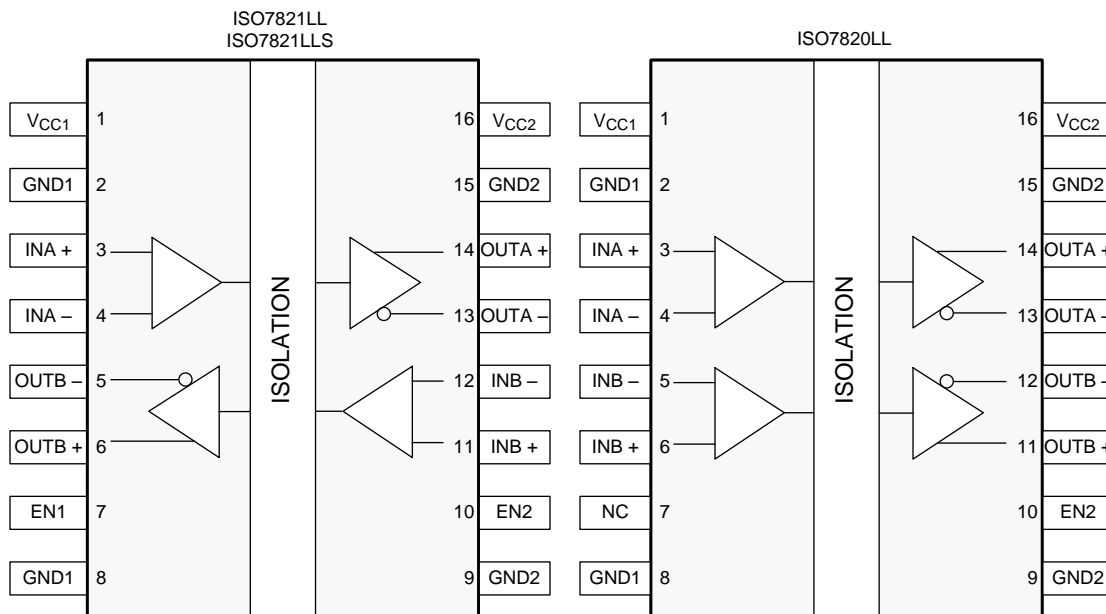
ISO7821LL
ISO7821LLS

$V_{CC1}$ 1
GND1 2
INA + 3
INA – 4
OUTB – 5
OUTB + 6
EN1 7
GND1 8

ISOLATION

16 $V_{CC2}$
15 GND2
14 OUTA +
13 OUTA –
12 INB –
11 INB +
10 EN2
9 GND2

ISO7820LL

$V_{CC1}$ 1
GND1 2
INA + 3
INA – 4
INB – 5
INB + 6
NC 7
GND1 8

ISOLATION

16 $V_{CC2}$
15 GND2
14 OUTA +
13 OUTA –
12 OUTB –
11 OUTB +
10 EN2
9 GND2